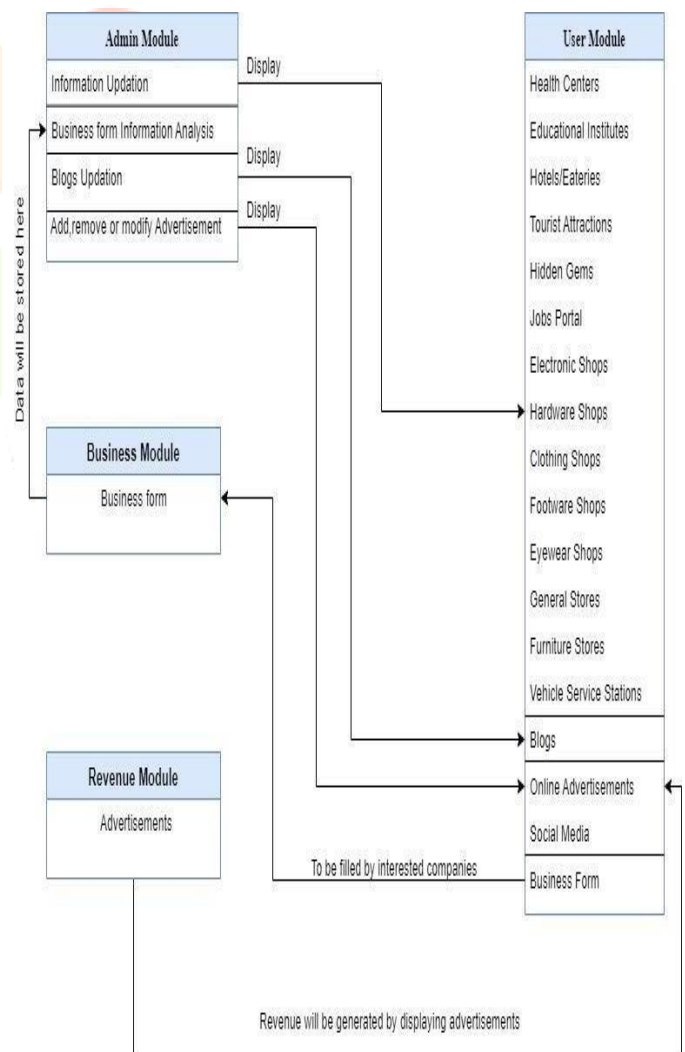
Admin Module

Information Updation

Business form Information Analysis

Blogs Updation

Add,remove or modify Advertisement

Display

Display

Display

Data will be stored here

Business Module

Business form

Revenue Module

Advertisements

User Module

Health Centers

Educational Institutes

Hotels/Eateries

Tourist Attractions

Hidden Gems

Jobs Portal

Electronic Shops

Hardware Shops

Clothing Shops

Footware Shops

Eyewear Shops

General Stores

Furniture Stores

Vehicle Service Stations

Blogs

Online Advertisements

Social Media

Business Form

To be filled by interested companies

Revenue will be generated by displaying advertisements